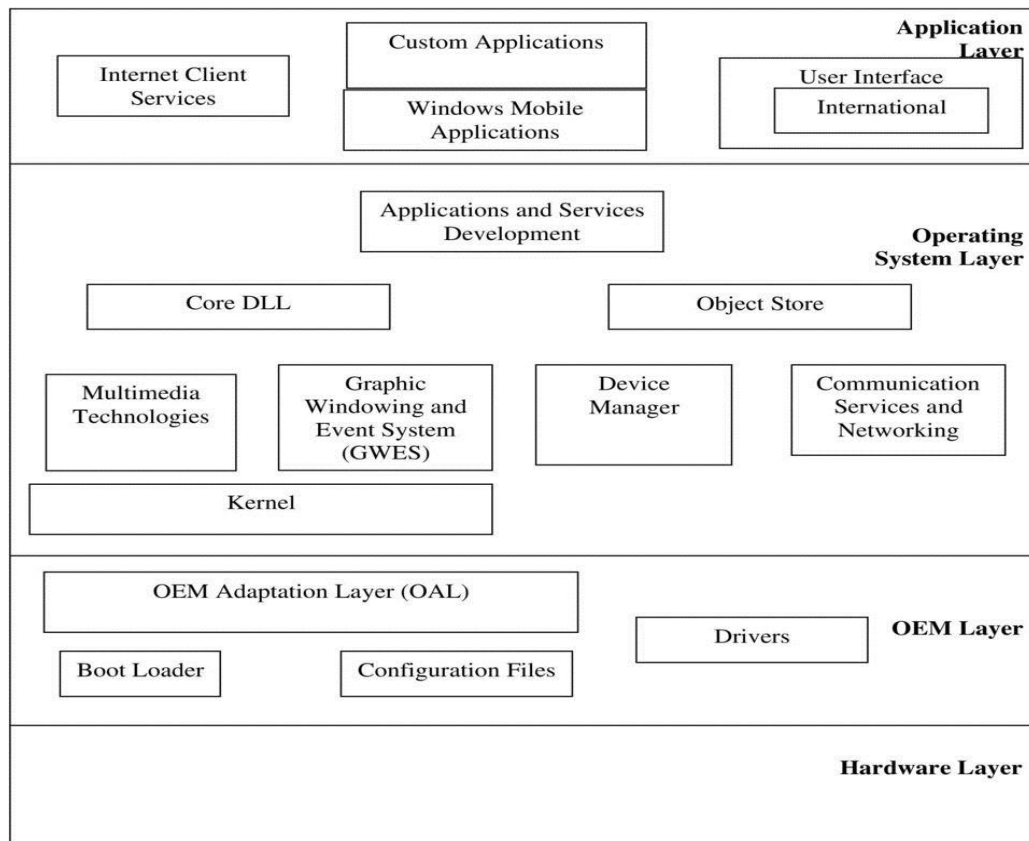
Application Layer

Custom Applications

Internet Client Services

Windows Mobile Applications

User Interface

International

Applications and Services Development

Operating System Layer

Core DLL

Object Store

Multimedia Technologies

Graphic Windowing and Event System (GWES)

Device Manager

Communication Services and Networking

Kernel

OEM Adaptation Layer (OAL)

Drivers

OEM Layer

Boot Loader

Configuration Files

Hardware Layer